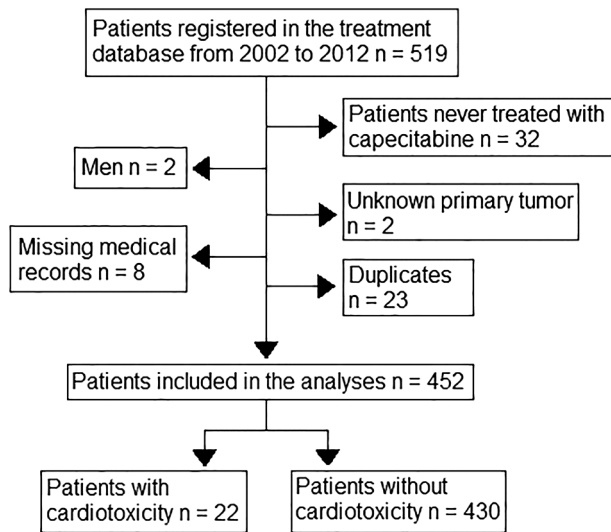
Patients registered in the treatment database from 2002 to 2012 n = 519

Patients never treated with capecitabine n = 32

Men n = 2

Unknown primary tumor n = 2

Missing medical records n = 8

Duplicates n = 23

Patients included in the analyses n = 452

Patients with cardiotoxicity n = 22

Patients without cardiotoxicity n = 430